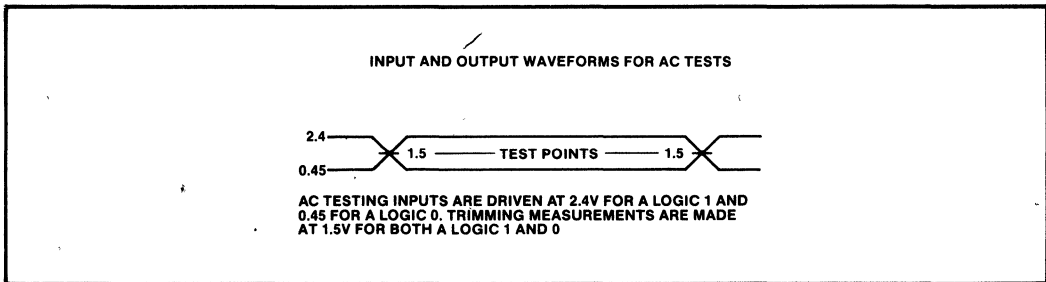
INPUT AND OUTPUT WAVEFORMS FOR AC TESTS

2.4

0.45

1.5 ——— TEST POINTS ——— 1.5

AC TESTING INPUTS ARE DRIVEN AT 2.4V FOR A LOGIC 1 AND 0.45 FOR A LOGIC 0. TRIMMING MEASUREMENTS ARE MADE AT 1.5V FOR BOTH A LOGIC 1 AND 0